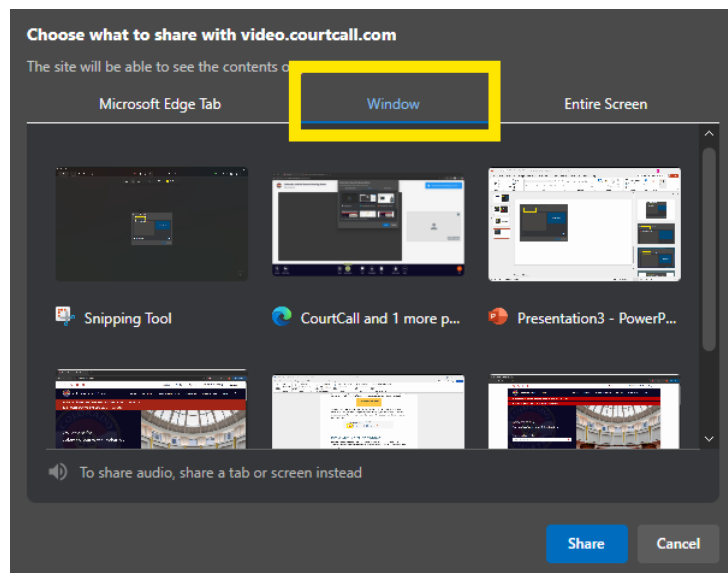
Choose what to share with video.courtcall.com

The site will be able to see the contents o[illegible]

Microsoft Edge Tab

Window

Entire Screen

Snipping Tool

CourtCall and 1 more p...

Presentation3 - PowerP...

To share audio, share a tab or screen instead

Share

Cancel